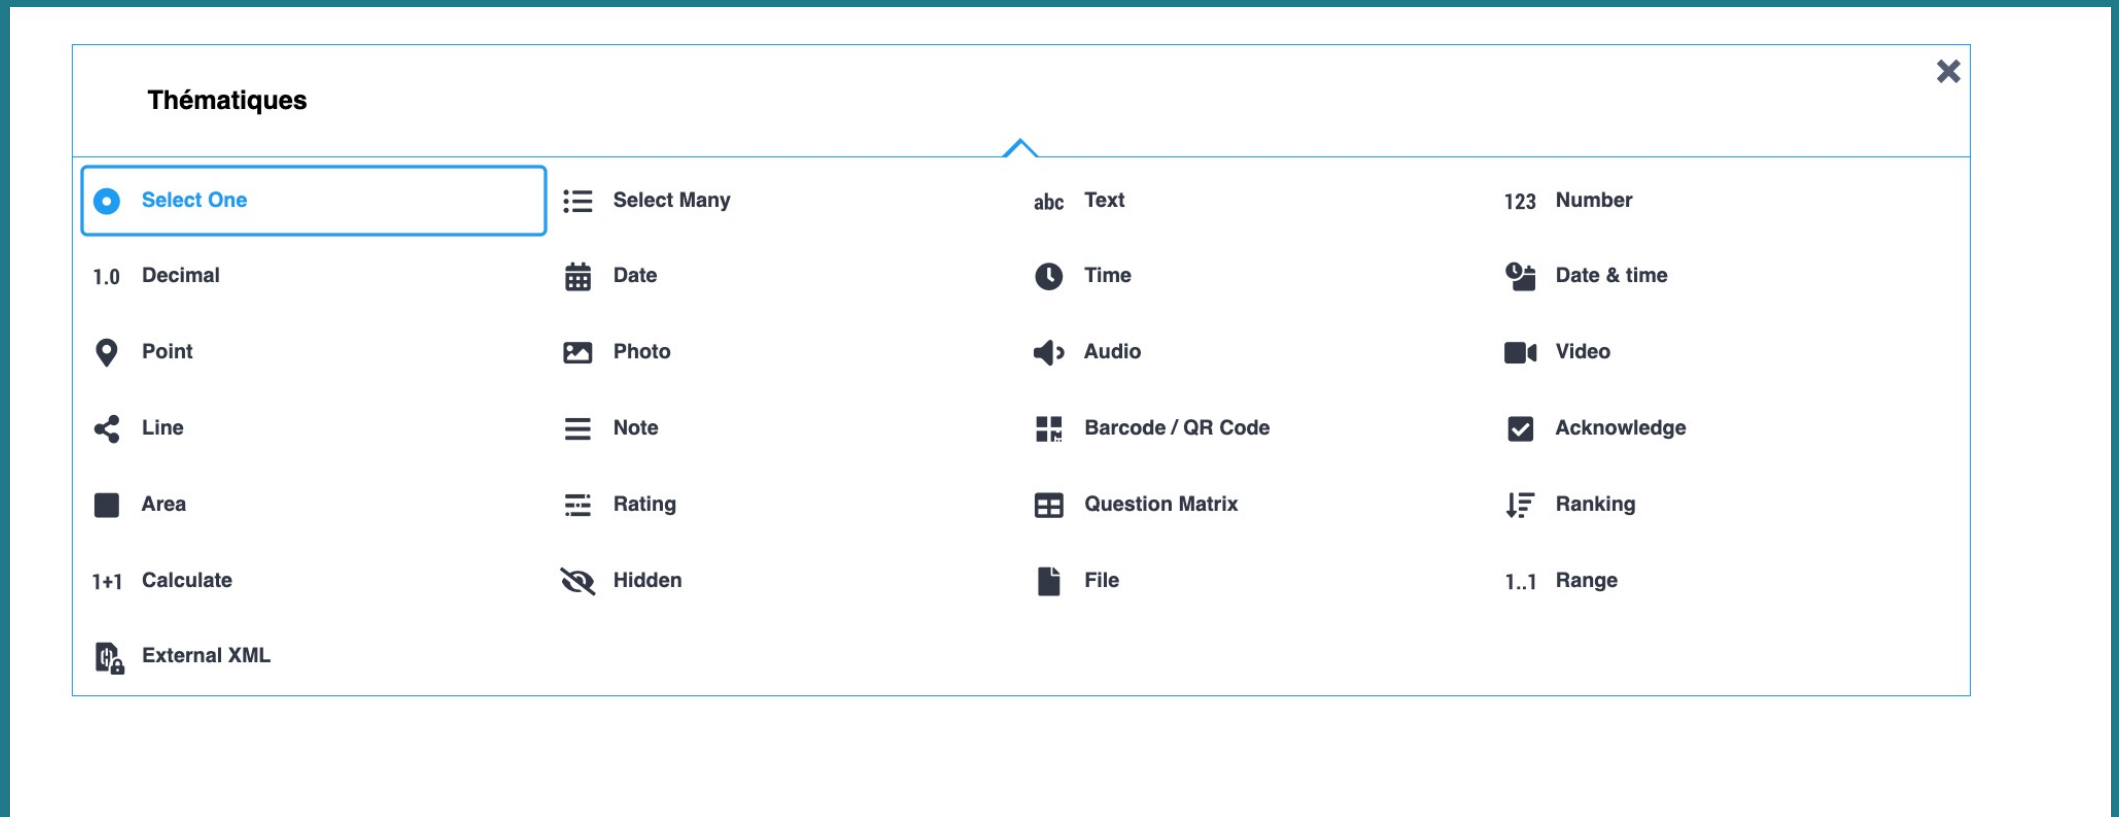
Thématiques

Select One
Select Many
abc Text
123 Number
1.0 Decimal
Date
Time
Date & time
Point
Photo
Audio
Video
Line
Note
Barcode / QR Code
Acknowledge
Area
Rating
Question Matrix
Ranking
1+1 Calculate
Hidden
File
1..1 Range
External XML